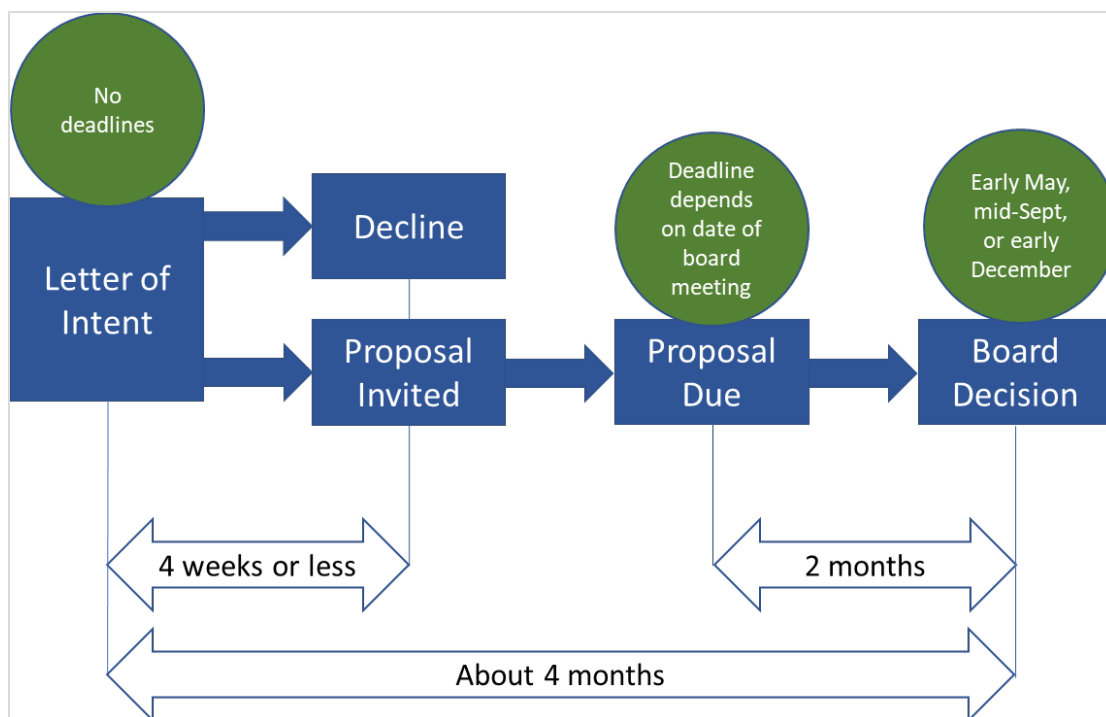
No deadlines

Letter of Intent

Decline

Proposal Invited

Deadline depends on date of board meeting

Proposal Due

Early May, mid-Sept, or early December

Board Decision

4 weeks or less

2 months

About 4 months